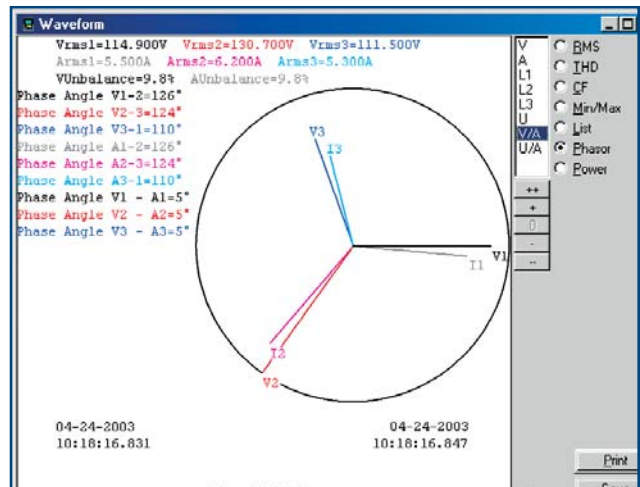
Waveform

Vrms1=114.900V Vrms2=130.700V Vrms3=111.500V
Arms1=5.500A Arms2=6.200A Arms3=5.300A
VUnbalance=9.8% AUnbalance=9.8%
Phase Angle V1-2=126°
Phase Angle V2-3=124°
Phase Angle V3-1=110°
Phase Angle A1-2=126°
Phase Angle A2-3=124°
Phase Angle A3-1=110°
Phase Angle V1 - A1=5°
Phase Angle V2 - A2=5°
Phase Angle V3 - A3=5°

V3
I3
V1
I1
I2
V2

04-24-2003
10:18:16.831

04-24-2003
10:18:16.847

V
A
L1
L2
L3
U
V/A
U/A

RMS
THD
CF
Min/Max
List
Phasor
Power

++
+
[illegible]
-
--

Print
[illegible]